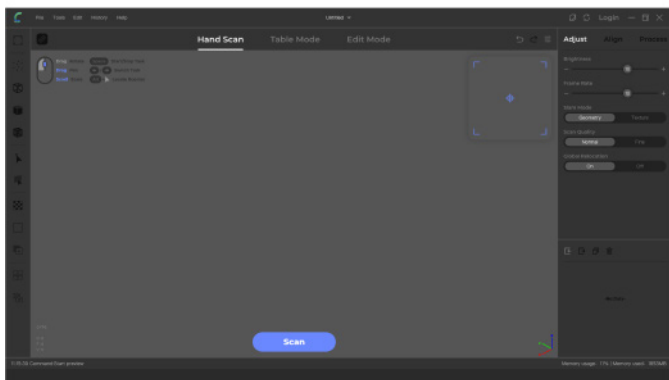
File Tools Edit History Help

Untitled

Login

Hand Scan Table Mode Edit Mode

Adjust Align Process

Brightness

Frame Rate

Work Mode

Geometry Texture

Scan Quality

Normal Fine

Global Registration

On Off

Scan

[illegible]

Drag Rotate
Drag Pan
Scroll Scale
Switching Tool
Marker Set
Undo/Redo

No data

Command:Start preview

Memory usage: 17% | Memory used: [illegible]